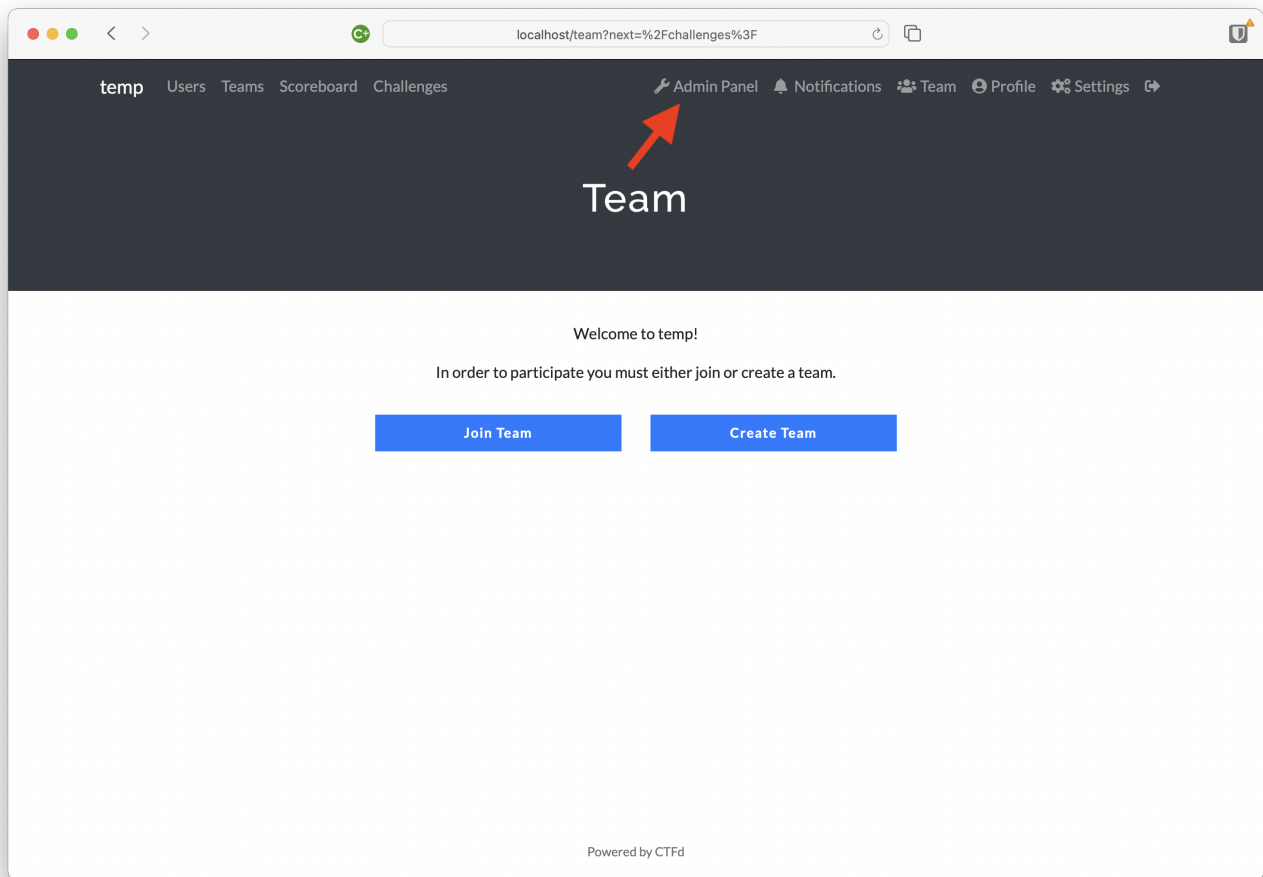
C+ localhost/team?next=%2Fchallenges%3F

temp Users Teams Scoreboard Challenges Admin Panel Notifications Team Profile Settings

Team

Welcome to temp!

In order to participate you must either join or create a team.

Join Team

Create Team

Powered by CTFd